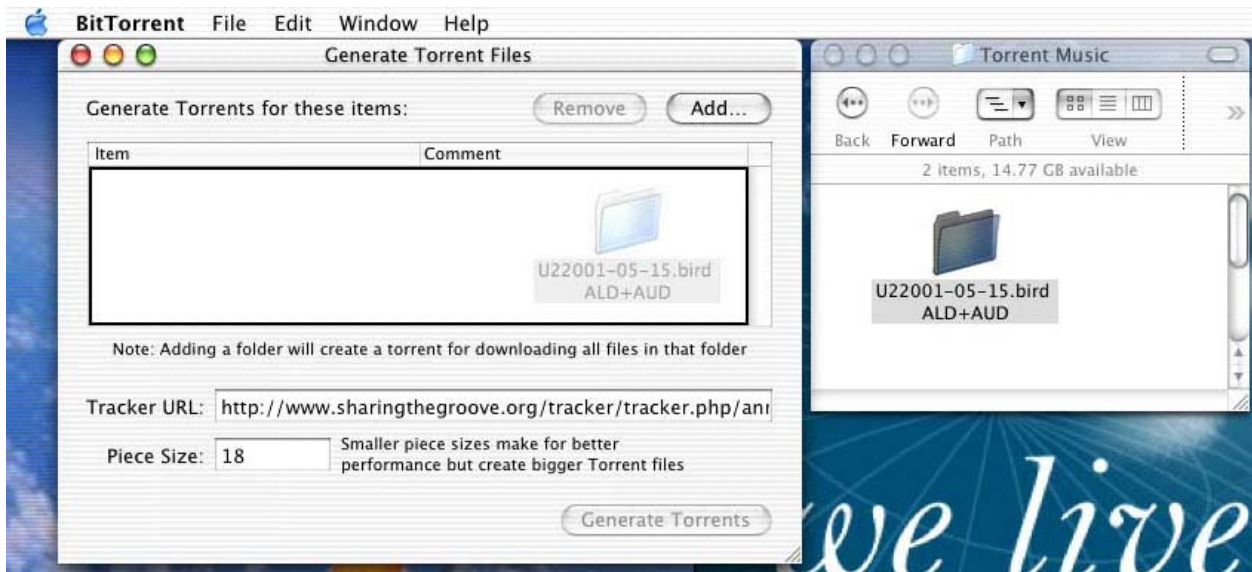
BitTorrent File Edit Window Help

Generate Torrent Files

Generate Torrents for these items:

Remove

Add...

| Item | Comment |
|---|---|
| | U22001-05-15.bird ALD+AUD |

Note: Adding a folder will create a torrent for downloading all files in that folder

Tracker URL: http://www.sharingthegroove.org/tracker/tracker.php/anı

Piece Size: 18

Smaller piece sizes make for better performance but create bigger Torrent files

Generate Torrents

Torrent Music

Back Forward Path View

2 items, 14.77 GB available

U22001-05-15.bird ALD+AUD

we live